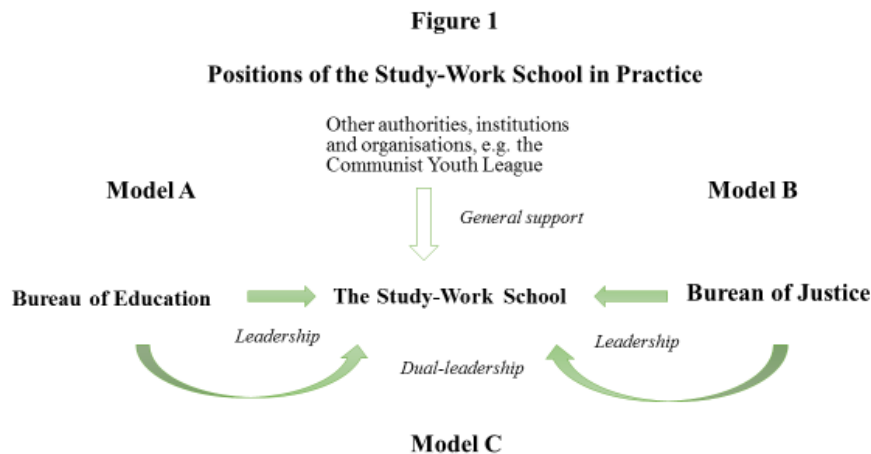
Figure 1

Positions of the Study-Work School in Practice

Other authorities, institutions and organisations, e.g. the Communist Youth League

Model A

Model B

General support

Bureau of Education

The Study-Work School

Burean of Justice

Leadership

Leadership

Dual-leadership

Model C